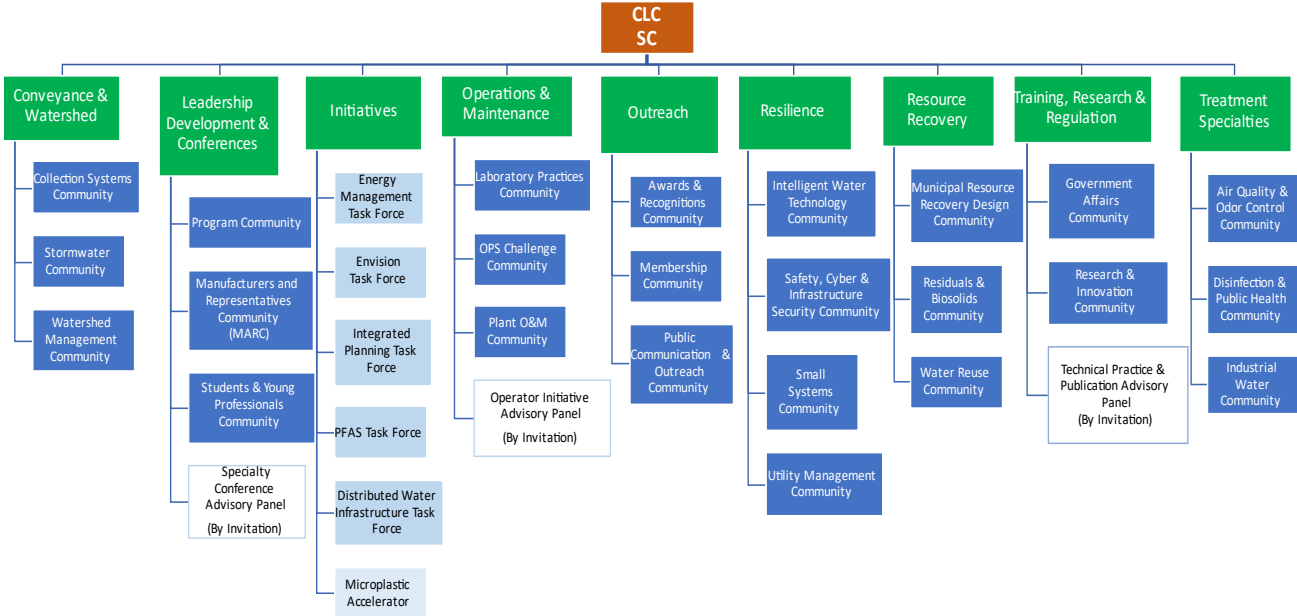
CLC SC

Conveyance & Watershed

Collection Systems Community

Stormwater Community

Watershed Management Community

Leadership Development & Conferences

Program Community

Manufacturers and Representatives Community (MARC)

Students & Young Professionals Community

Specialty Conference Advisory Panel (By Invitation)

Initiatives

Energy Management Task Force

Envision Task Force

Integrated Planning Task Force

PFAS Task Force

Distributed Water Infrastructure Task Force

Microplastic Accelerator

Operations & Maintenance

Laboratory Practices Community

OPS Challenge Community

Plant O&M Community

Operator Initiative Advisory Panel (By Invitation)

Outreach

Awards & Recognitions Community

Membership Community

Public Communication & Outreach Community

Resilience

Intelligent Water Technology Community

Safety, Cyber & Infrastructure Security Community

Small Systems Community

Utility Management Community

Resource Recovery

Municipal Resource Recovery Design Community

Residuals & Biosolids Community

Water Reuse Community

Training, Research & Regulation

Government Affairs Community

Research & Innovation Community

Technical Practice & Publication Advisory Panel (By Invitation)

Treatment Specialties

Air Quality & Odor Control Community

Disinfection & Public Health Community

Industrial Water Community